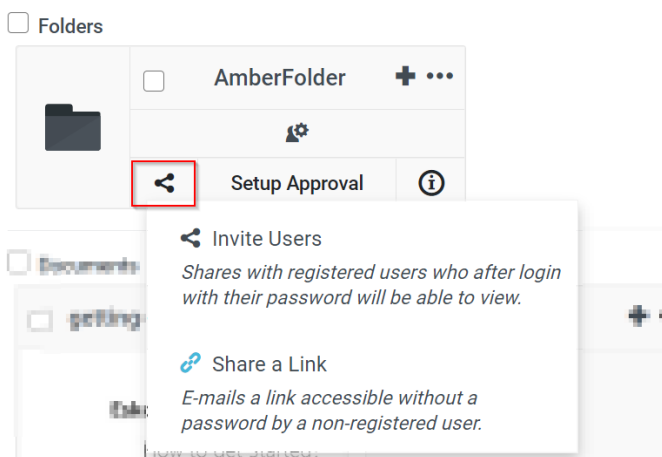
Folders

AmberFolder

Setup Approval

Invite Users

*Shares with registered users who after login with their password will be able to view.*

Share a Link

*E-mails a link accessible without a password by a non-registered user.*

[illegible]

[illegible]

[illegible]

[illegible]